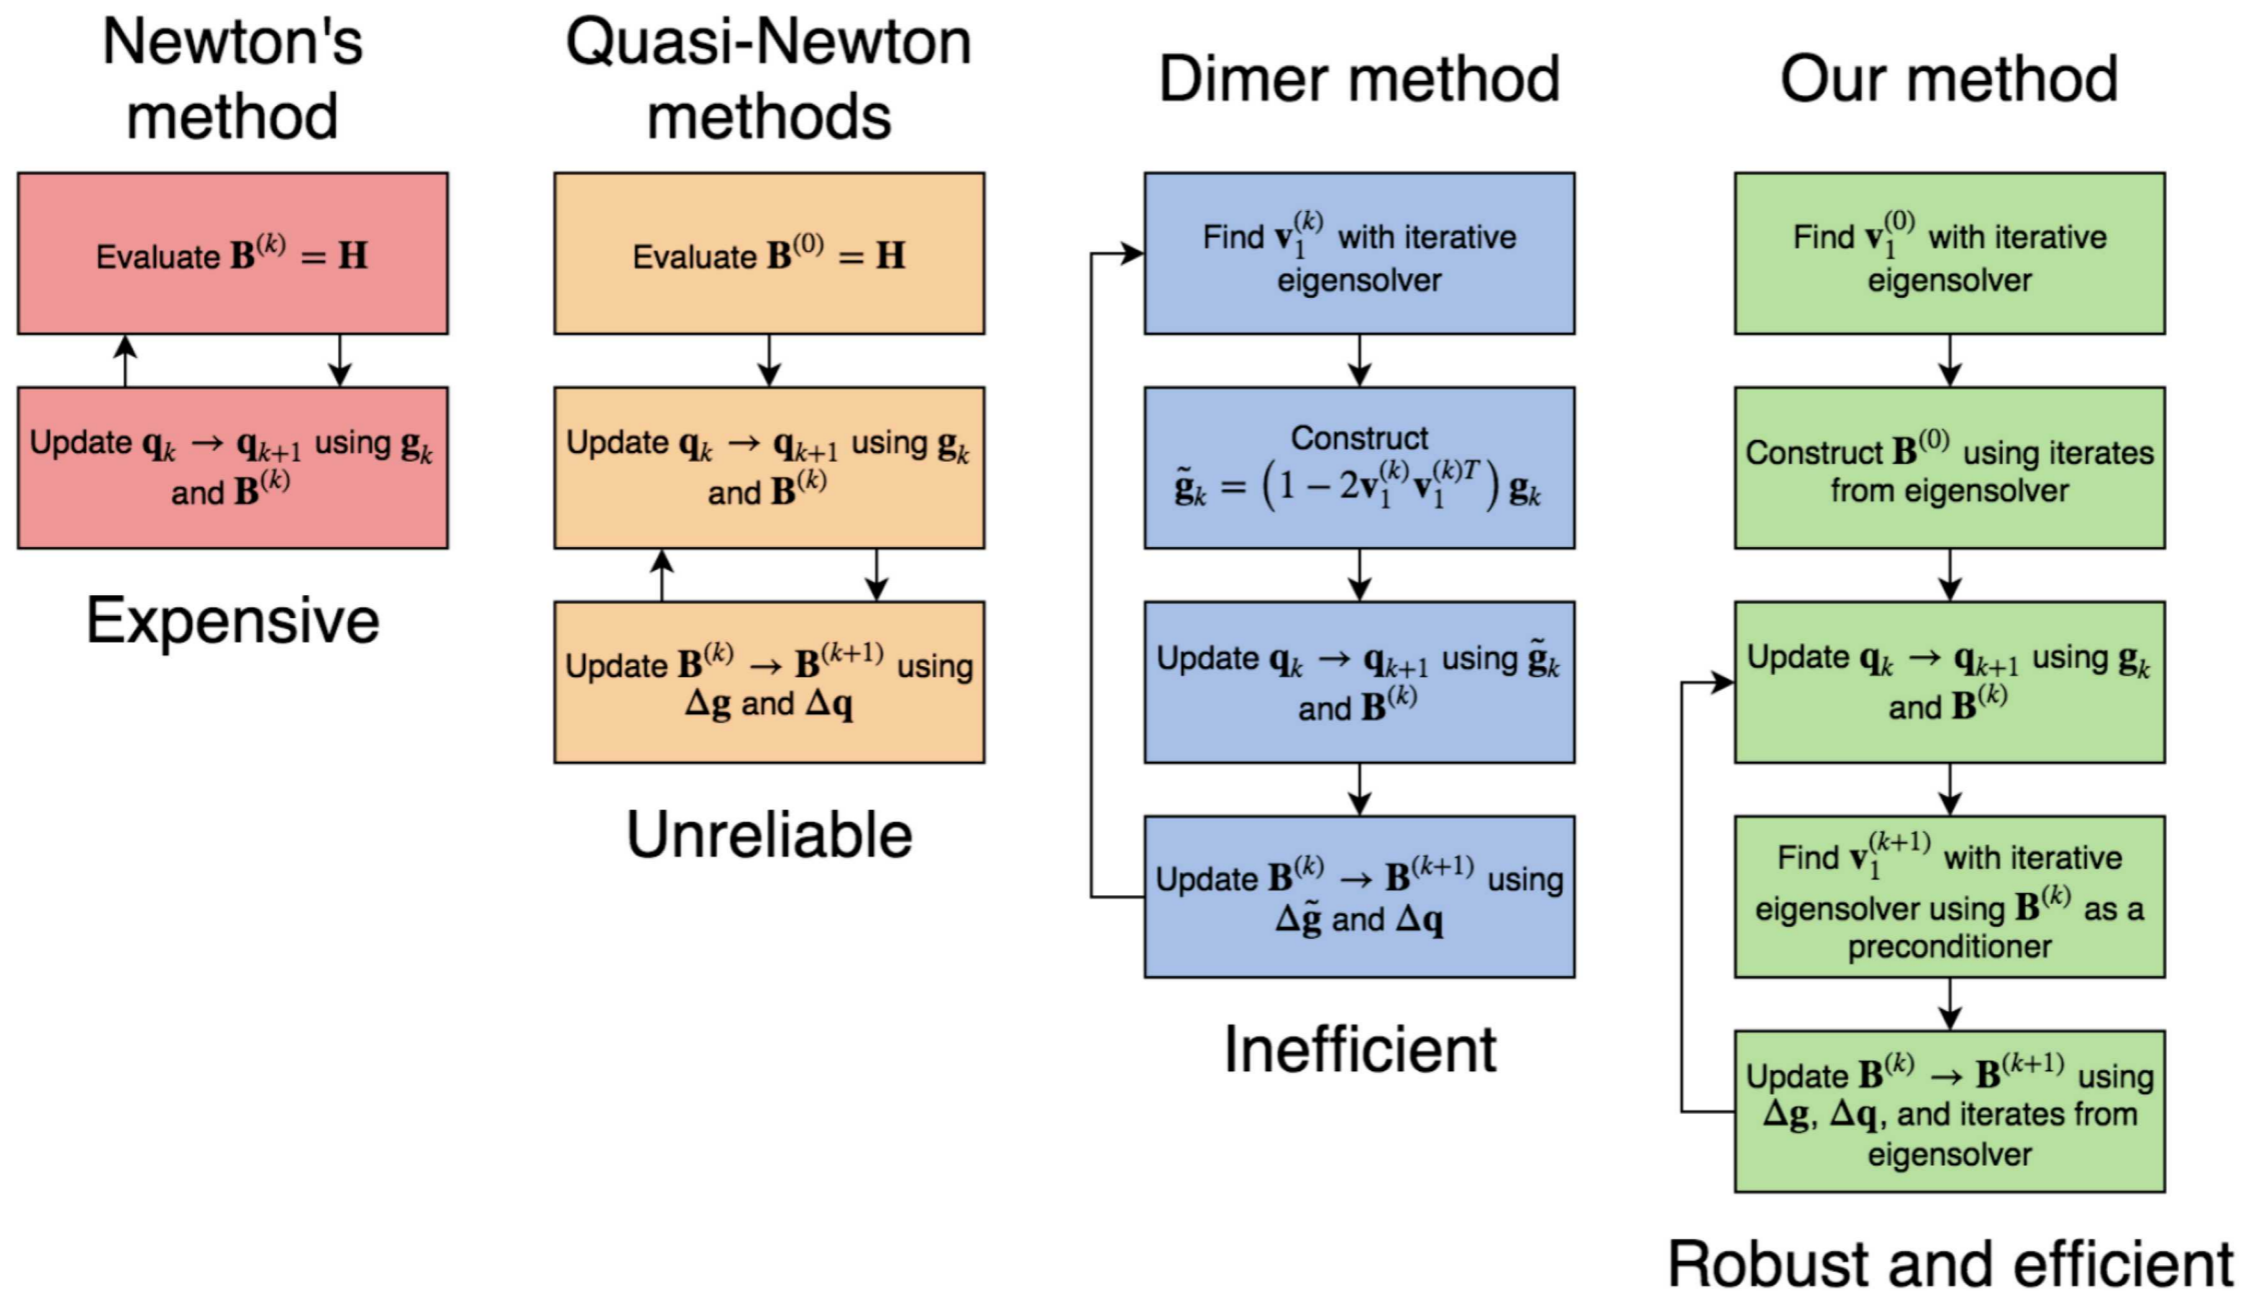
Newton's method

Evaluate $\mathbf{B}^{(k)} = \mathbf{H}$

Update $\mathbf{q}_k \rightarrow \mathbf{q}_{k+1}$ using $\mathbf{g}_k$ and $\mathbf{B}^{(k)}$

Expensive

Quasi-Newton methods

Evaluate $\mathbf{B}^{(0)} = \mathbf{H}$

Update $\mathbf{q}_k \rightarrow \mathbf{q}_{k+1}$ using $\mathbf{g}_k$ and $\mathbf{B}^{(k)}$

Update $\mathbf{B}^{(k)} \rightarrow \mathbf{B}^{(k+1)}$ using $\Delta\mathbf{g}$ and $\Delta\mathbf{q}$

Unreliable

Dimer method

Find $\mathbf{v}_1^{(k)}$ with iterative eigensolver

Construct $\tilde{\mathbf{g}}_k = \left(1 - 2\mathbf{v}_1^{(k)}\mathbf{v}_1^{(k)T}\right)\mathbf{g}_k$

Update $\mathbf{q}_k \rightarrow \mathbf{q}_{k+1}$ using $\tilde{\mathbf{g}}_k$ and $\mathbf{B}^{(k)}$

Update $\mathbf{B}^{(k)} \rightarrow \mathbf{B}^{(k+1)}$ using $\Delta\tilde{\mathbf{g}}$ and $\Delta\mathbf{q}$

Inefficient

Our method

Find $\mathbf{v}_1^{(0)}$ with iterative eigensolver

Construct $\mathbf{B}^{(0)}$ using iterates from eigensolver

Update $\mathbf{q}_k \rightarrow \mathbf{q}_{k+1}$ using $\mathbf{g}_k$ and $\mathbf{B}^{(k)}$

Find $\mathbf{v}_1^{(k+1)}$ with iterative eigensolver using $\mathbf{B}^{(k)}$ as a preconditioner

Update $\mathbf{B}^{(k)} \rightarrow \mathbf{B}^{(k+1)}$ using $\Delta\mathbf{g}$, $\Delta\mathbf{q}$, and iterates from eigensolver

Robust and efficient